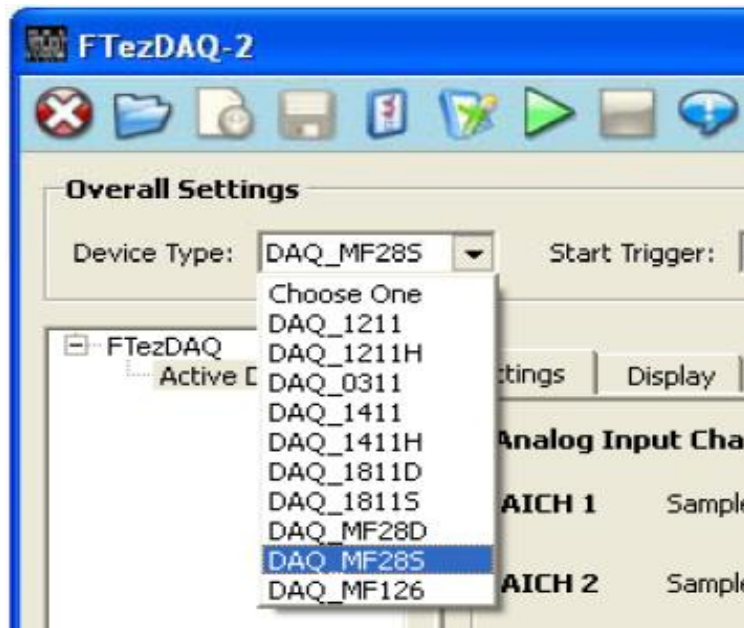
FTezDAQ-2

Overall Settings

Device Type: DAQ_MF28S

Start Trigger:

Choose One
DAQ_1211
DAQ_1211H
DAQ_0311
DAQ_1411
DAQ_1411H
DAQ_1811D
DAQ_1811S
DAQ_MF28D
DAQ_MF28S
DAQ_MF126

FTezDAQ
Active D

ttings
Display

Analog Input Cha

AICH 1
Sample

AICH 2
Sample